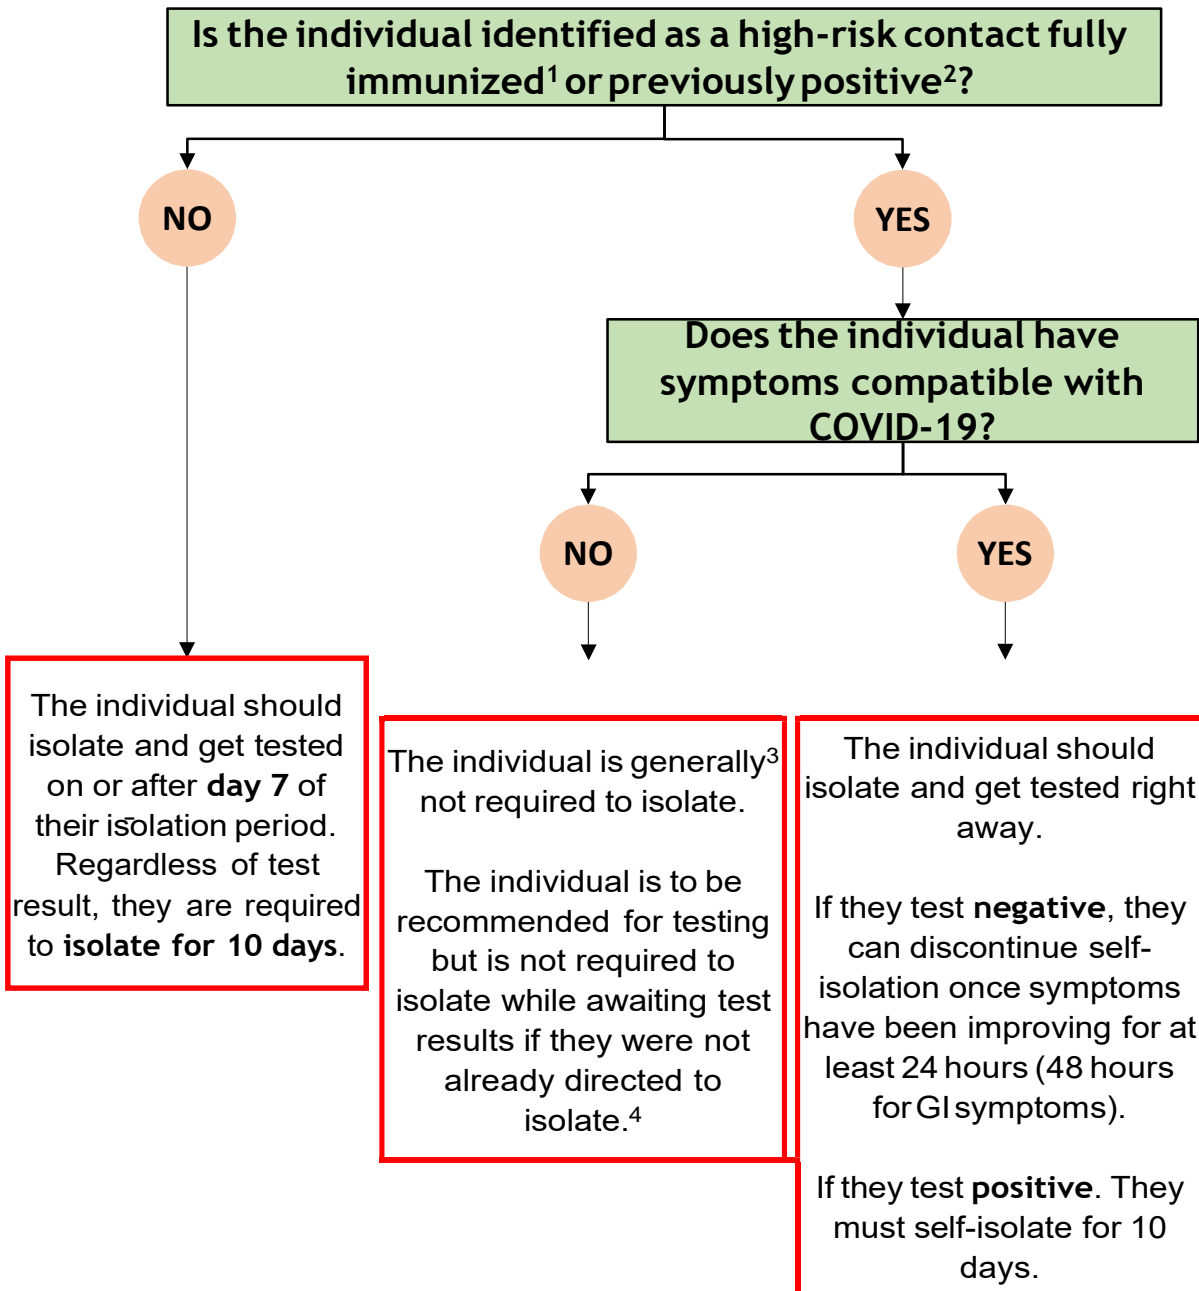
Is the individual identified as a high-risk contact fully immunized$^1$ or previously positive$^2$?

NO

YES

Does the individual have symptoms compatible with COVID-19?

NO

YES

The individual should isolate and get tested on or after **day 7** of their isolation period. Regardless of test result, they are required to **isolate for 10 days**.

The individual is generally$^3$ not required to isolate.

The individual is to be recommended for testing but is not required to isolate while awaiting test results if they were not already directed to isolate.$^4$

The individual should isolate and get tested right away.

If they test **negative**, they can discontinue self-isolation once symptoms have been improving for at least 24 hours (48 hours for GI symptoms).

If they test **positive**. They must self-isolate for 10 days.